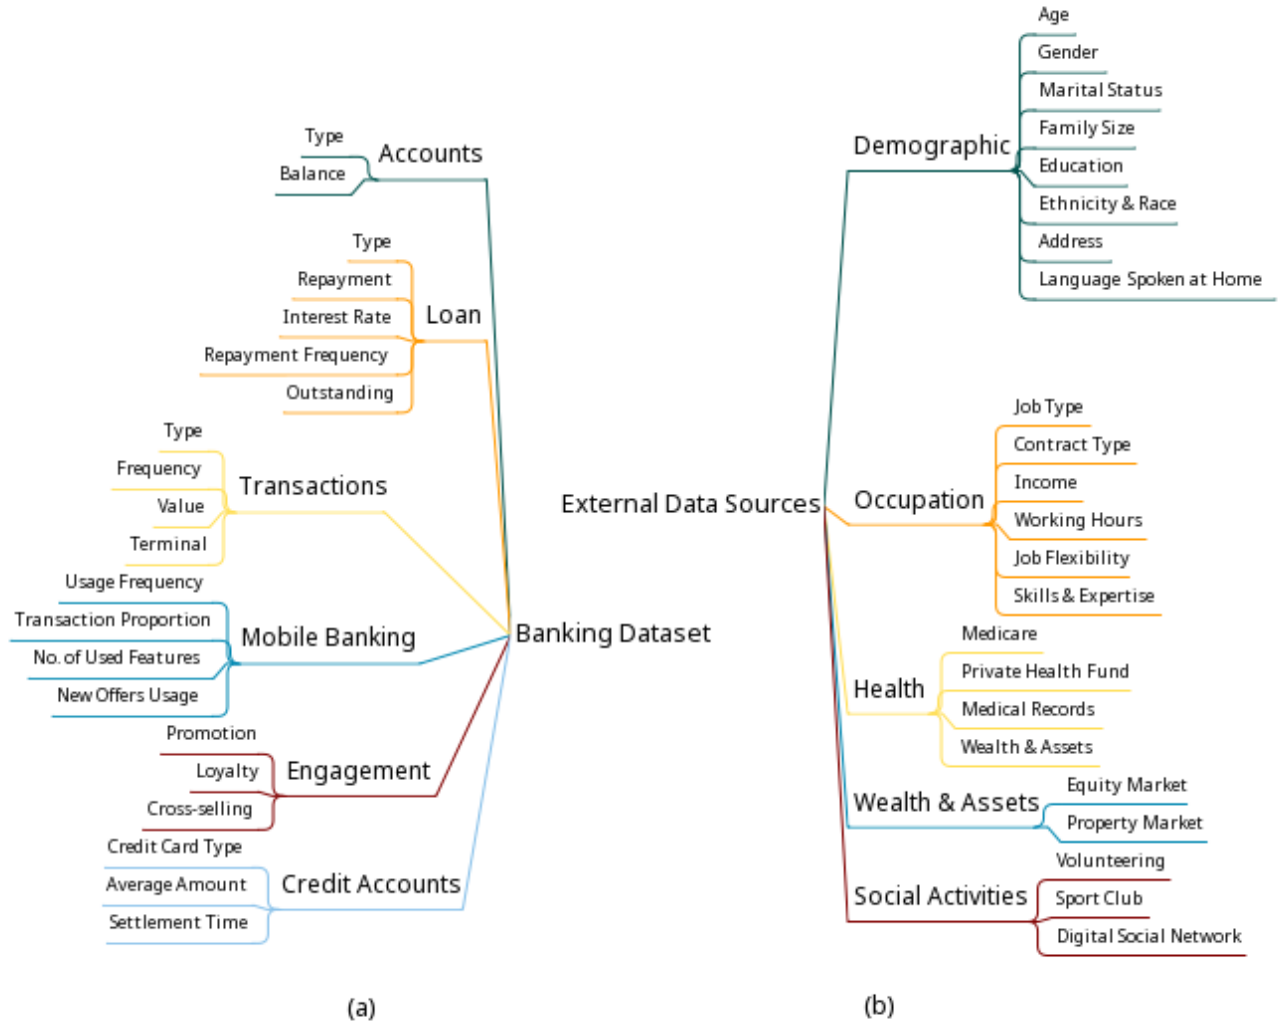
Type
Balance
Accounts

Type
Repayment
Interest Rate
Repayment Frequency
Outstanding
Loan

Type
Frequency
Value
Terminal
Transactions

Usage Frequency
Transaction Proportion
No. of Used Features
New Offers Usage
Mobile Banking

Promotion
Loyalty
Cross-selling
Engagement

Credit Card Type
Average Amount
Settlement Time
Credit Accounts

Banking Dataset

(a)

External Data Sources

Demographic
Age
Gender
Marital Status
Family Size
Education
Ethnicity & Race
Address
Language Spoken at Home

Occupation
Job Type
Contract Type
Income
Working Hours
Job Flexibility
Skills & Expertise

Health
Medicare
Private Health Fund
Medical Records
Wealth & Assets

Wealth & Assets
Equity Market
Property Market

Social Activities
Volunteering
Sport Club
Digital Social Network

(b)